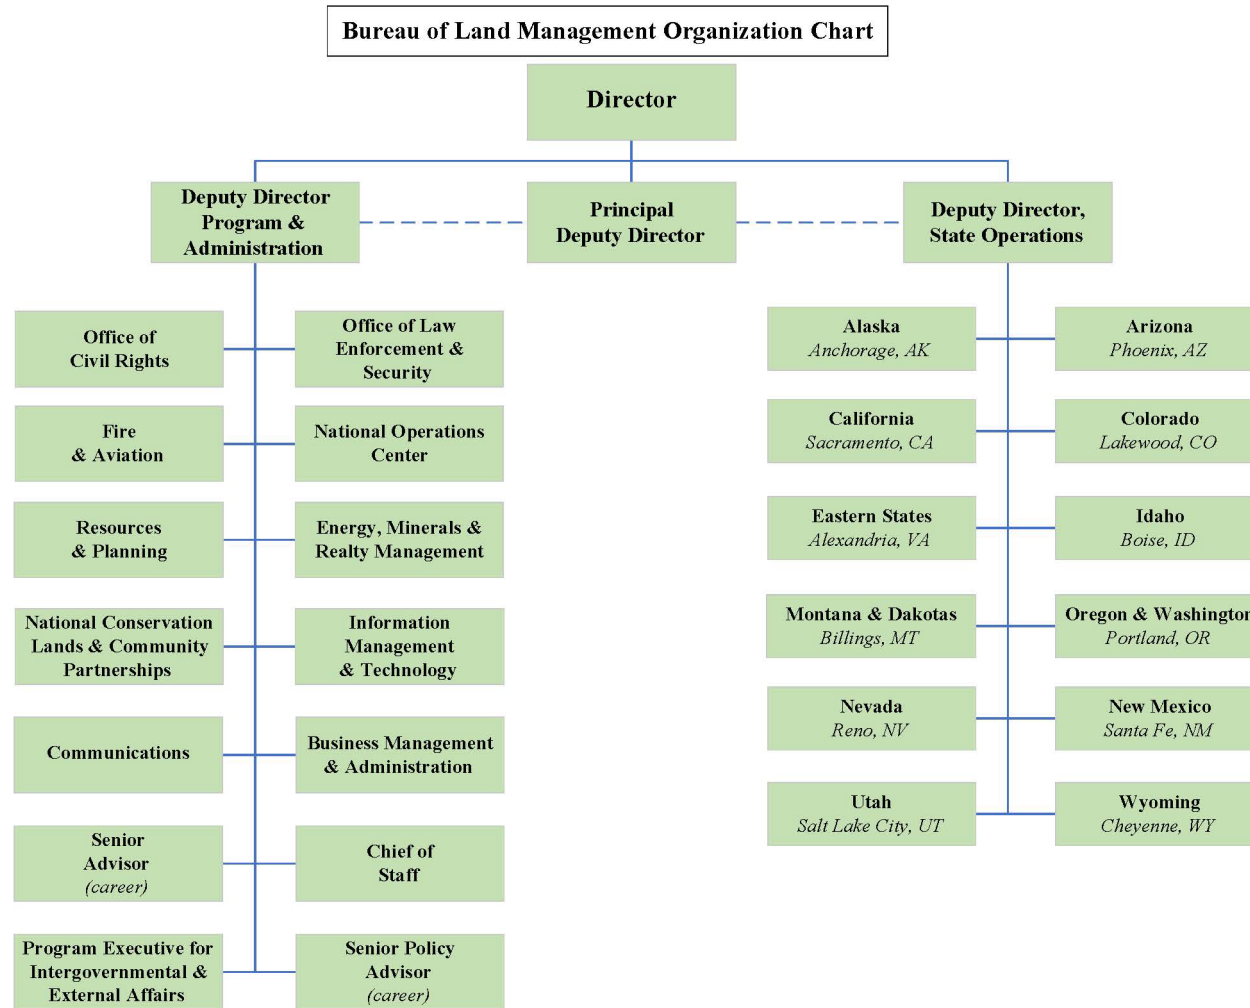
Bureau of Land Management Organization Chart

Director

Deputy Director Program & Administration

Principal Deputy Director

Deputy Director, State Operations

Office of Civil Rights

Office of Law Enforcement & Security

Fire & Aviation

National Operations Center

Resources & Planning

Energy, Minerals & Realty Management

National Conservation Lands & Community Partnerships

Information Management & Technology

Communications

Business Management & Administration

Senior Advisor (career)

Chief of Staff

Program Executive for Intergovernmental & External Affairs

Senior Policy Advisor (career)

Alaska
Anchorage, AK

Arizona
Phoenix, AZ

California
Sacramento, CA

Colorado
Lakewood, CO

Eastern States
Alexandria, VA

Idaho
Boise, ID

Montana & Dakotas
Billings, MT

Oregon & Washingtor
Portland, OR

Nevada
Reno, NV

New Mexico
Santa Fe, NM

Utah
Salt Lake City, UT

Wyoming
Cheyenne, WY